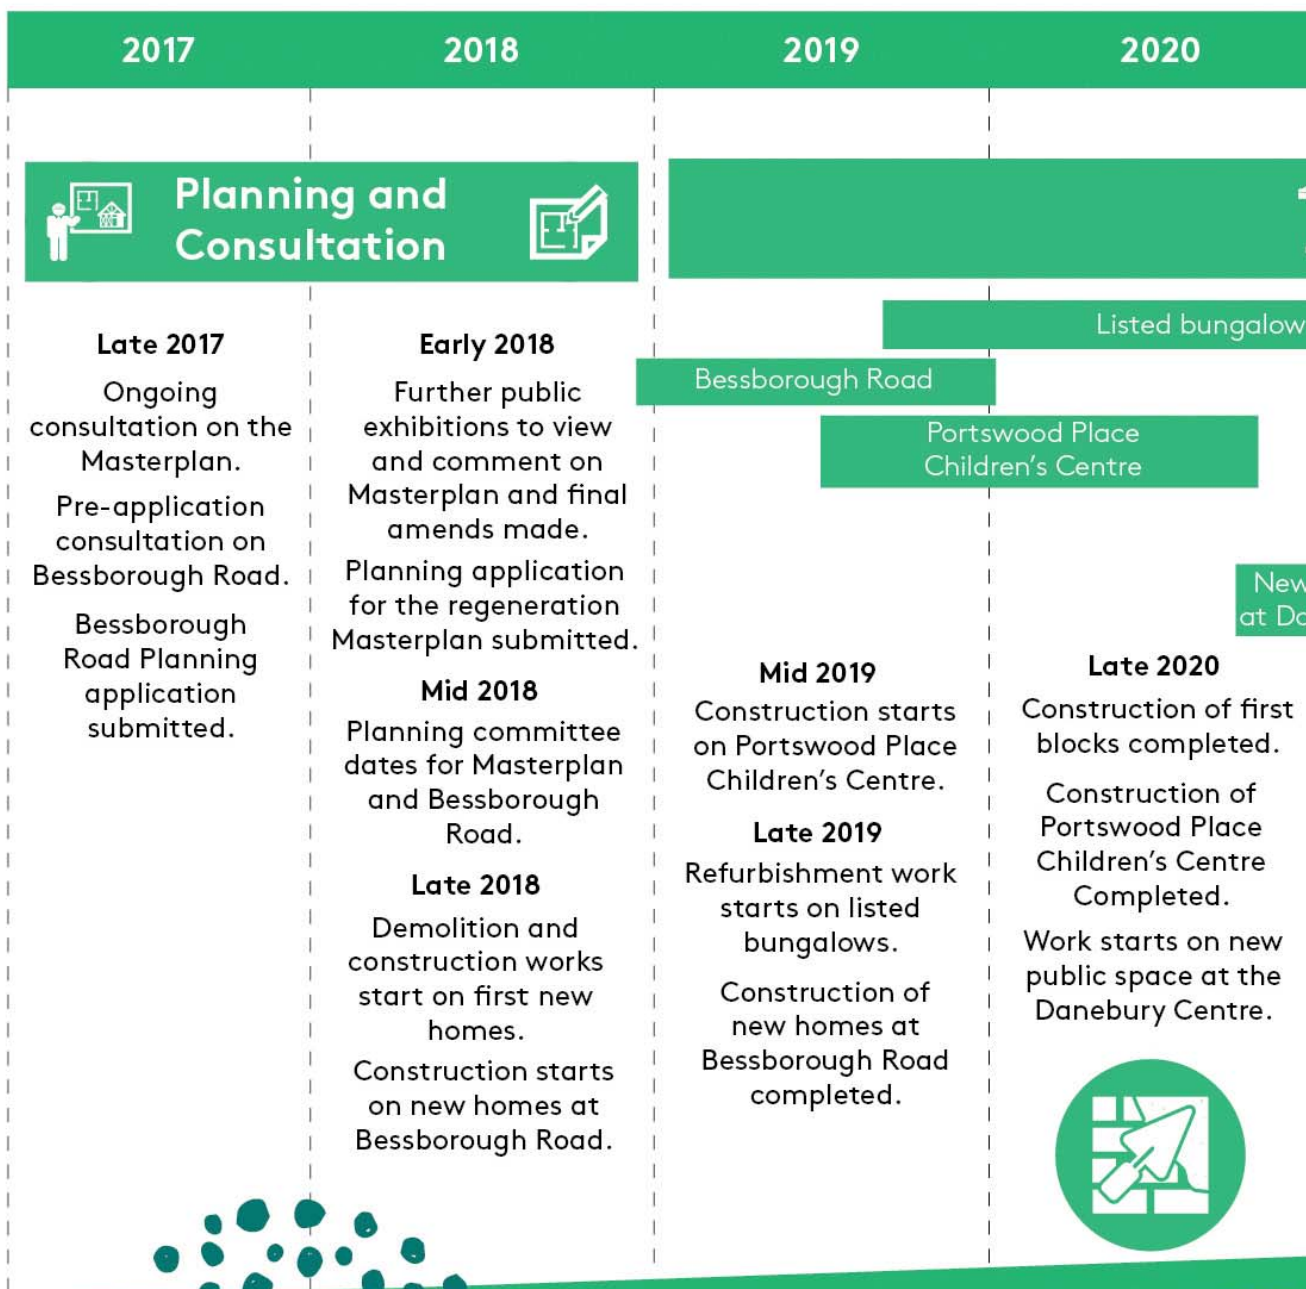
| 2017 | 2018 | 2019 | 2020 |
|---|---|---|---|

Planning and Consultation

Listed bungalow

Bessborough Road

Portswood Place Children's Centre

New at D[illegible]

**Late 2017**

Ongoing consultation on the Masterplan.

Pre-application consultation on Bessborough Road.

Bessborough Road Planning application submitted.

**Early 2018**

Further public exhibitions to view and comment on Masterplan and final amends made.

Planning application for the regeneration Masterplan submitted.

**Mid 2018**

Planning committee dates for Masterplan and Bessborough Road.

**Late 2018**

Demolition and construction works start on first new homes.

Construction starts on new homes at Bessborough Road.

**Mid 2019**

Construction starts on Portswood Place Children's Centre.

**Late 2019**

Refurbishment work starts on listed bungalows.

Construction of new homes at Bessborough Road completed.

**Late 2020**

Construction of first blocks completed.

Construction of Portswood Place Children's Centre Completed.

Work starts on new public space at the Danebury Centre.